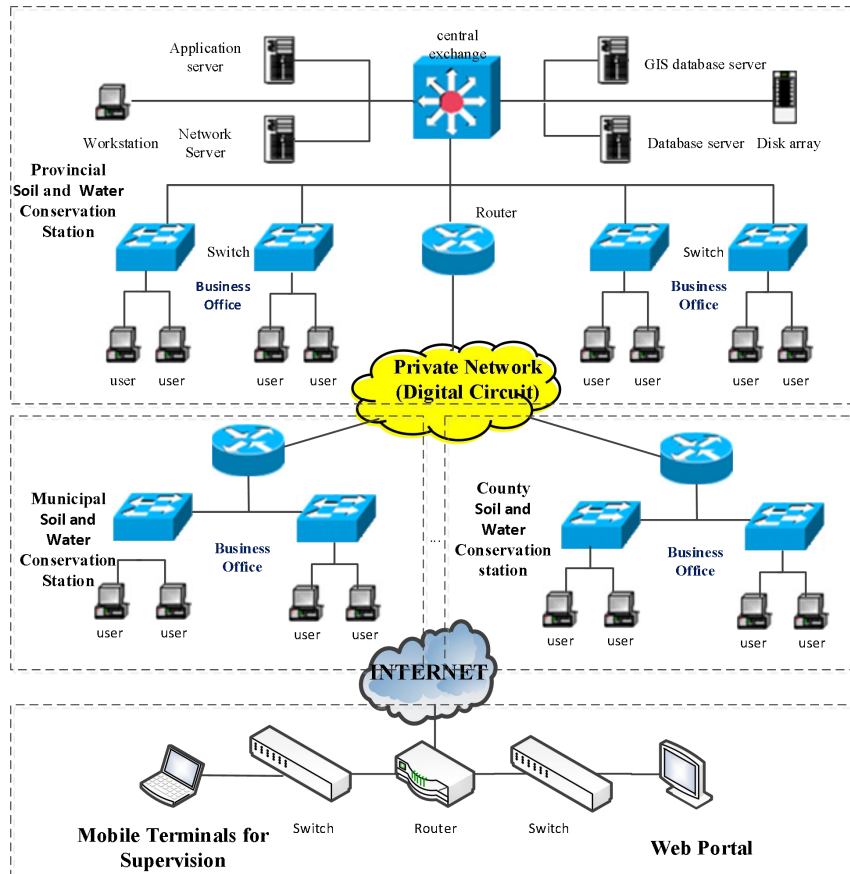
Application server

central exchange

GIS database server

Workstation

Network Server

Database server

Disk array

Provincial Soil and Water Conservation Station

Router

Switch

Switch

Business Office

Business Office

user user user user

Private Network (Digital Circuit)

user user user user

Municipal Soil and Water Conservation Station

Business Office

user user user user

...

County Soil and Water Conservation station

Business Office

user user user user

INTERNET

Switch

Router

Switch

Mobile Terminals for Supervision

Web Portal